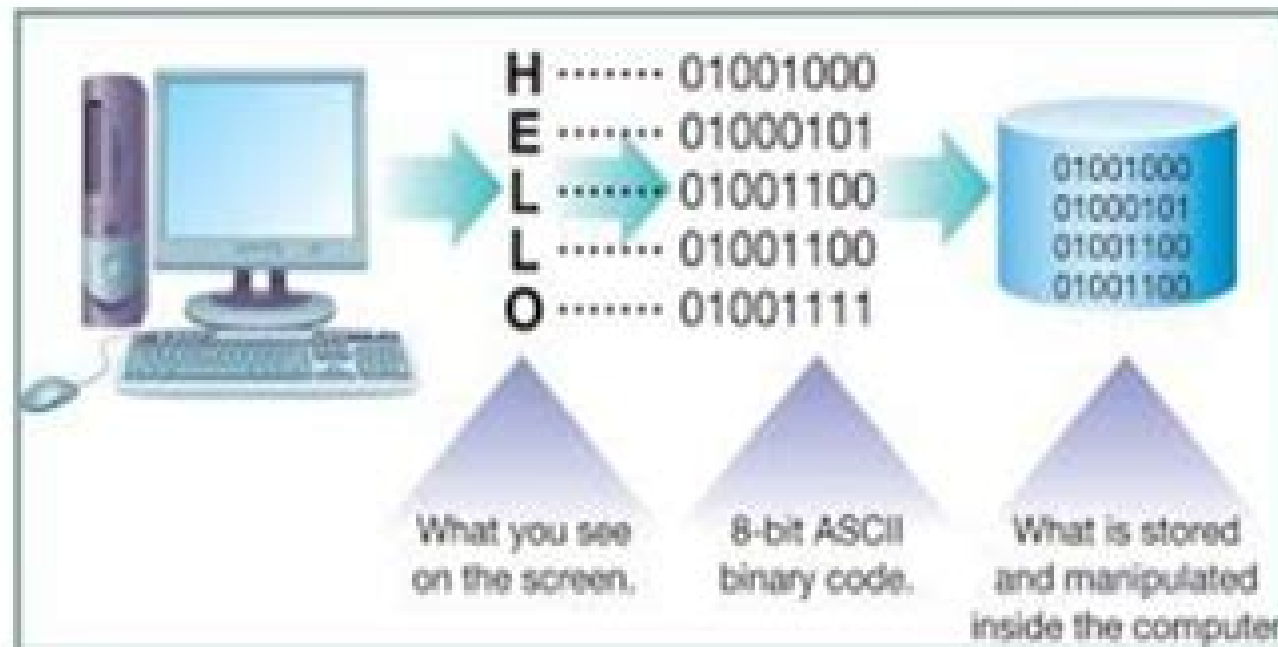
H ········ 01001000
E ········ 01000101
L ········ 01001100
L ········ 01001100
O ········ 01001111

01001000
01000101
01001100
01001100

What you see on the screen.

8-bit ASCII binary code.

What is stored and manipulated inside the compute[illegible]